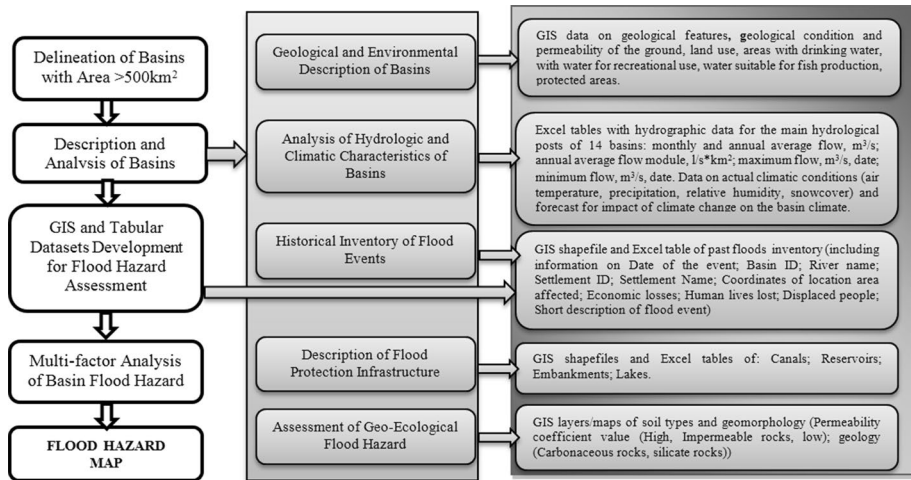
Delineation of Basins with Area >500km$^2$

Description and Analysis of Basins

GIS and Tabular Datasets Development for Flood Hazard Assessment

Multi-factor Analysis of Basin Flood Hazard

FLOOD HAZARD MAP

Geological and Environmental Description of Basins

Analysis of Hydrologic and Climatic Characteristics of Basins

Historical Inventory of Flood Events

Description of Flood Protection Infrastructure

Assessment of Geo-Ecological Flood Hazard

GIS data on geological features, geological condition and permeability of the ground, land use, areas with drinking water, with water for recreational use, water suitable for fish production, protected areas.

Excel tables with hydrographic data for the main hydrological posts of 14 basins: monthly and annual average flow, m$^3$/s; annual average flow module, l/s*km$^2$; maximum flow, m$^3$/s, date; minimum flow, m$^3$/s, date. Data on actual climatic conditions (air temperature, precipitation, relative humidity, snowcover) and forecast for impact of climate change on the basin climate.

GIS shapefile and Excel table of past floods inventory (including information on Date of the event; Basin ID; River name; Settlement ID; Settlement Name; Coordinates of location area affected; Economic losses; Human lives lost; Displaced people; Short description of flood event)

GIS shapefiles and Excel tables of: Canals; Reservoirs; Embankments; Lakes.

GIS layers/maps of soil types and geomorphology (Permeability coefficient value (High, Impermeable rocks, low); geology (Carbonaceous rocks, silicate rocks))